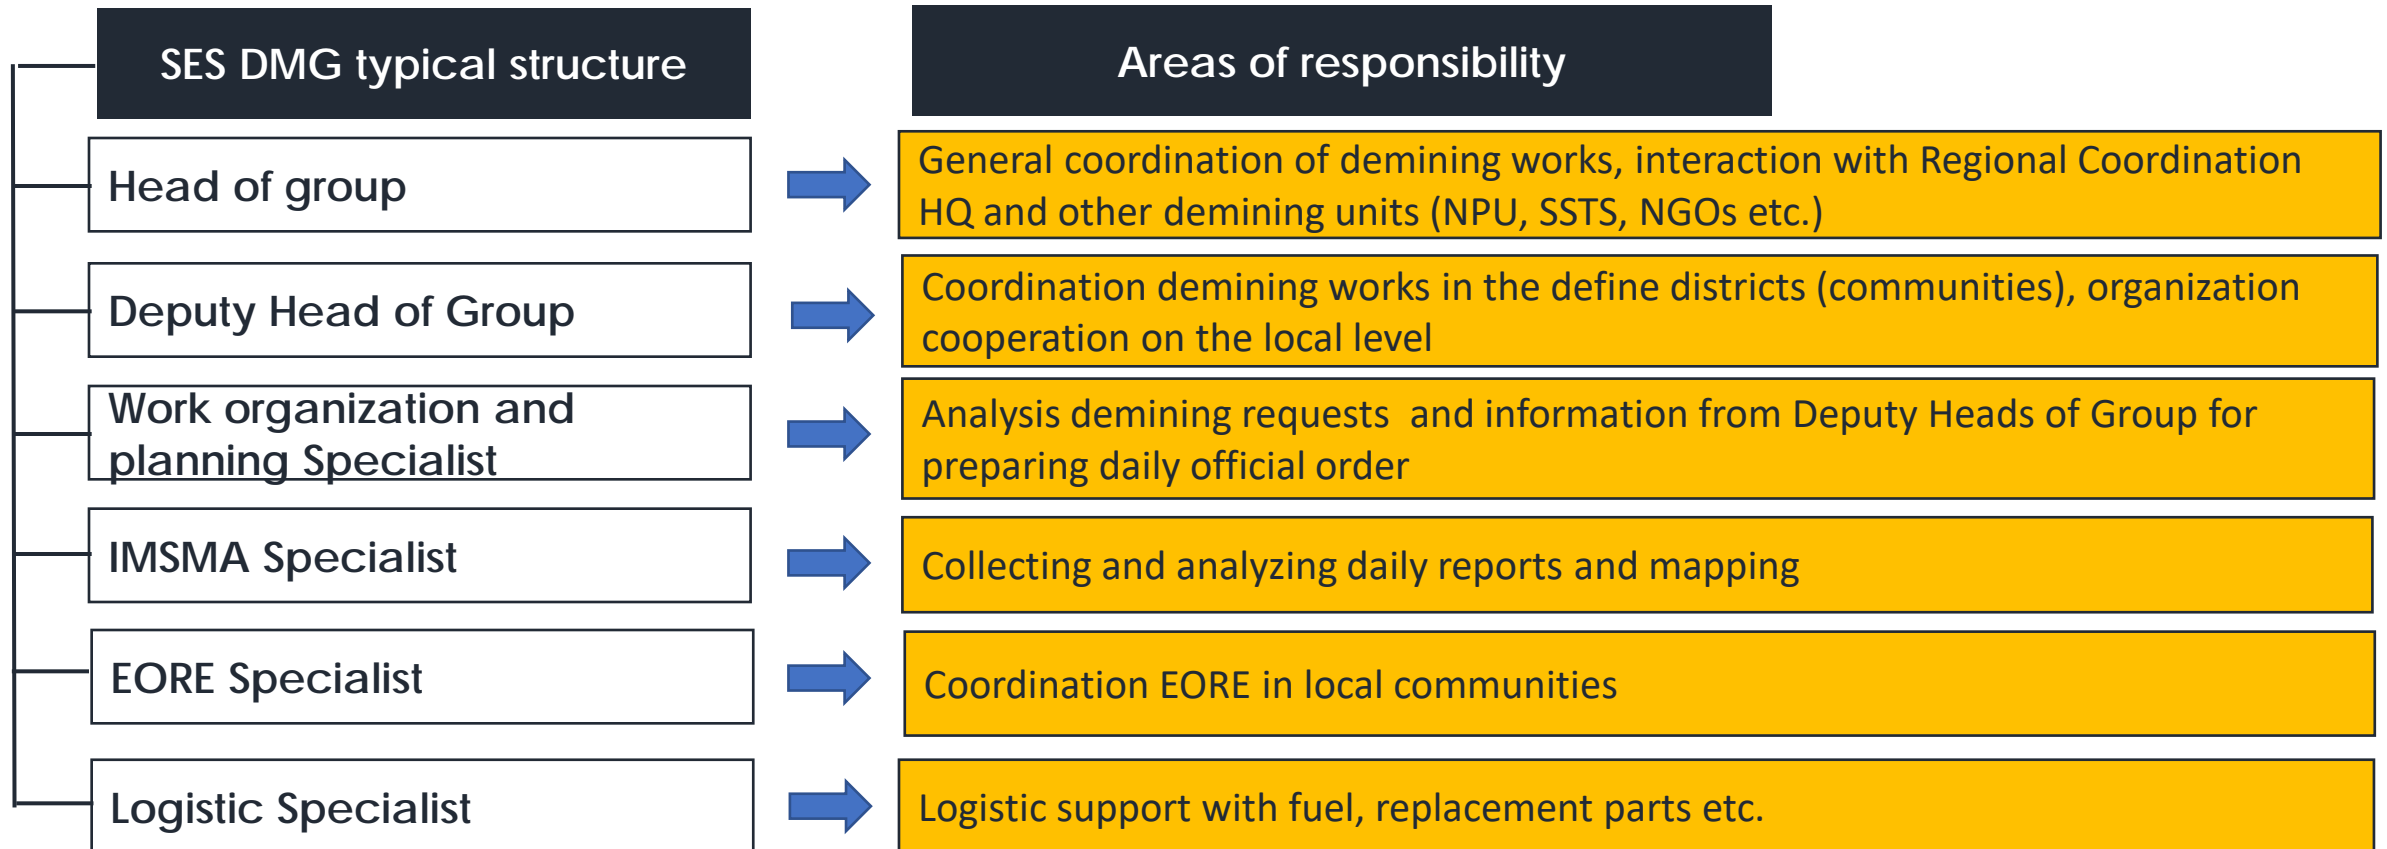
SES DMG typical structure

Areas of responsibility

Head of group

General coordination of demining works, interaction with Regional Coordination HQ and other demining units (NPU, SSTS, NGOs etc.)

Deputy Head of Group

Coordination demining works in the define districts (communities), organization cooperation on the local level

Work organization and planning Specialist

Analysis demining requests  and information from Deputy Heads of Group for preparing daily official order

IMSMA Specialist

Collecting and analyzing daily reports and mapping

EORE Specialist

Coordination EORE in local communities

Logistic Specialist

Logistic support with fuel, replacement parts etc.